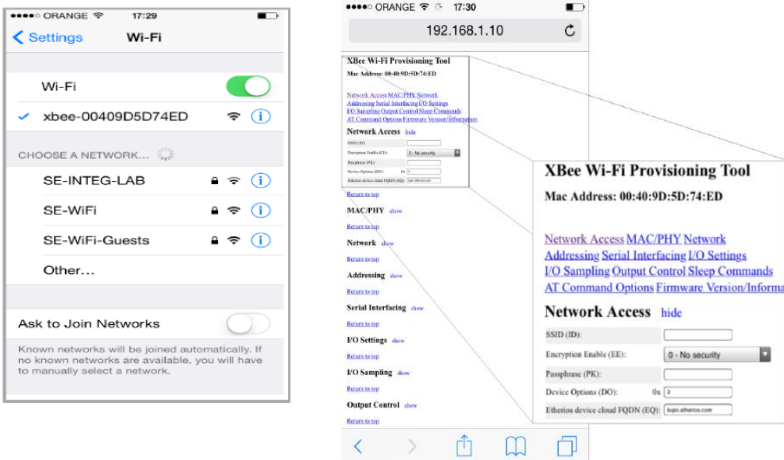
●●●●○ ORANGE 17:29

Settings Wi-Fi

Wi-Fi

xbee-00409D5D74ED

CHOOSE A NETWORK...

SE-INTEG-LAB

SE-WiFi

SE-WiFi-Guests

Other...

Ask to Join Networks

Known networks will be joined automatically. If no known networks are available, you will have to manually select a network.

●●●●○ ORANGE 17:30

192.168.1.10

XBee Wi-Fi Provisioning Tool

Mac Address: 00:40:9D:5D:74:ED

Network Access MAC/PHY Network Addressing Serial Interfacing I/O Settings I/O Sampling Output Control Sleep Commands AT Command Options Firmware Version/Informa

Network Access hide

SSID (ID):

Encryption Enable (EE): 0 - No security

Passphrase (PK):

Device Options (DO): 0x 0

Etherios device cloud FQDN (EQ): login.etherios.com

Return to top

MAC/PHY show

Return to top

Network show

Return to top

Addressing show

Return to top

Serial Interfacing show

Return to top

I/O Settings show

Return to top

I/O Sampling show

Return to top

Output Control show